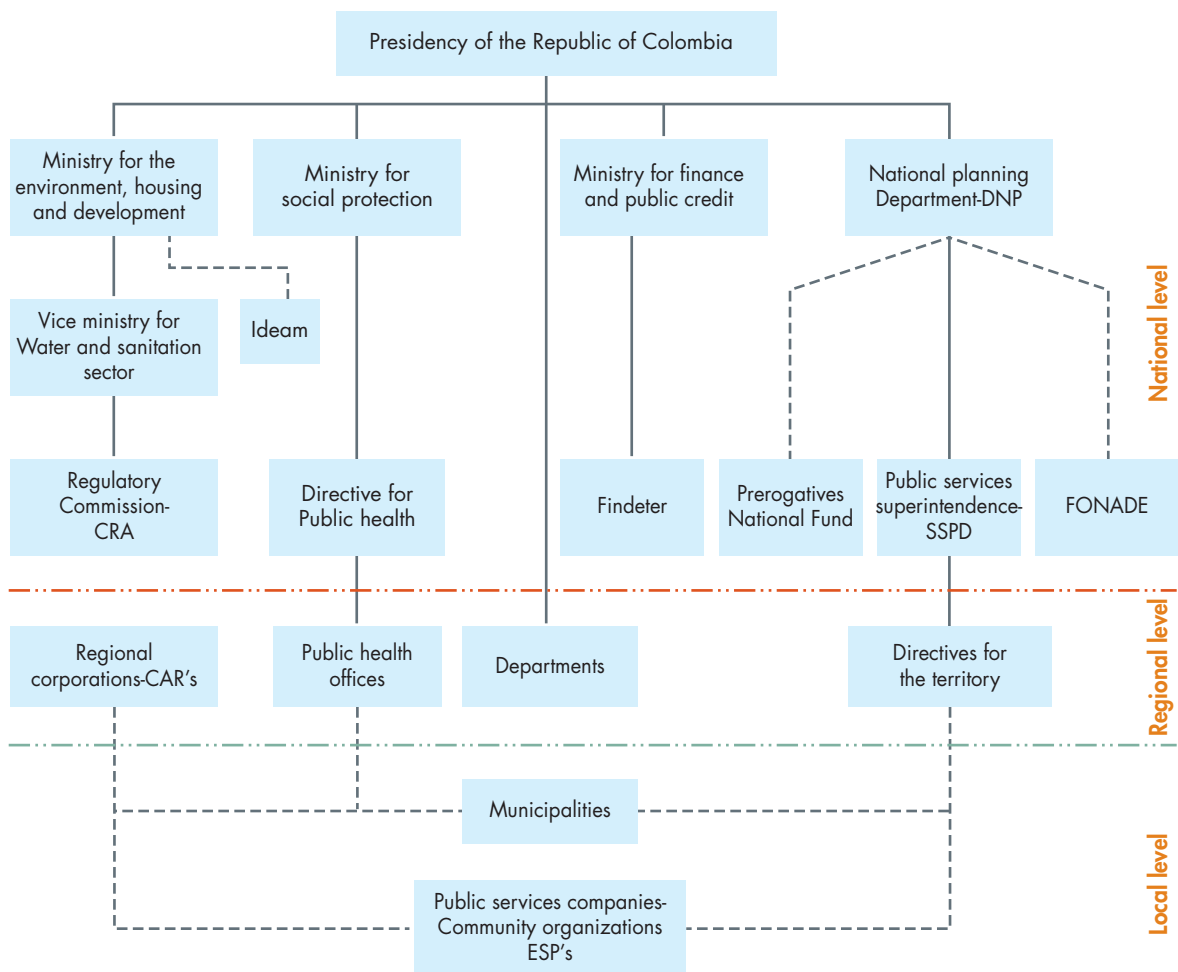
Presidency of the Republic of Colombia

Ministry for the environment, housing and development

Ministry for social protection

Ministry for finance and public credit

National planning Department-DNP

Vice ministry for Water and sanitation sector

Ideam

National level

Regulatory Commission-CRA

Directive for Public health

Findeter

Prerogatives National Fund

Public services superintendence-SSPD

FONADE

Regional corporations-CAR's

Public health offices

Departments

Directives for the territory

Regional level

Municipalities

Public services companies-Community organizations ESP's

Local level